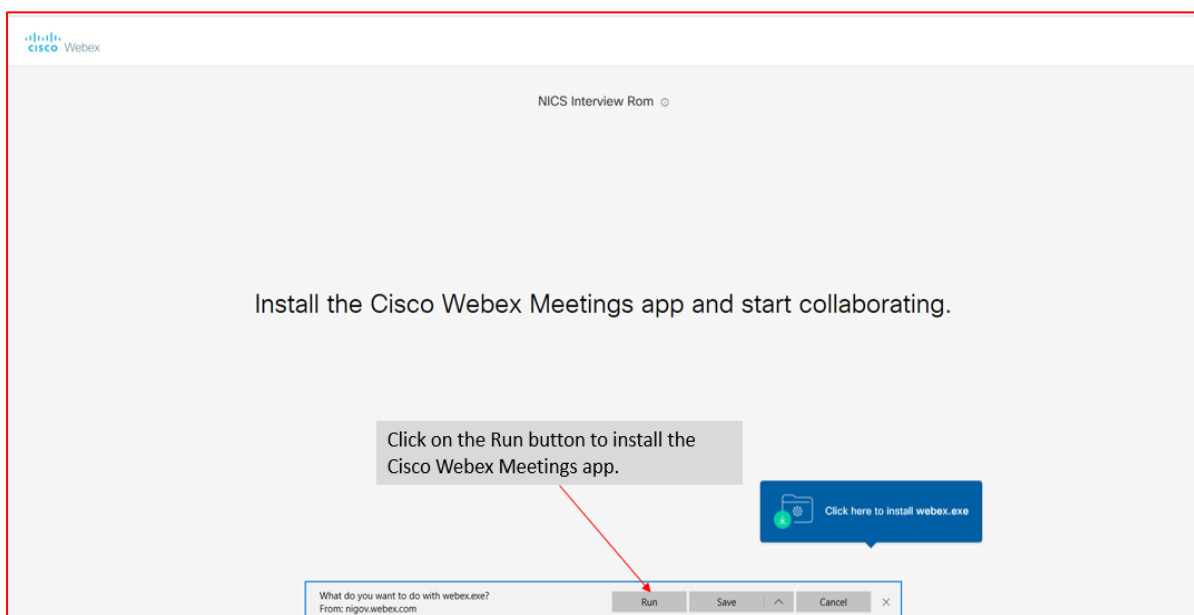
cisco Webex

NICS Interview Rom

Install the Cisco Webex Meetings app and start collaborating.

Click on the Run button to install the Cisco Webex Meetings app.

Click here to install webex.exe

What do you want to do with webex.exe?
From: nigov.webex.com

Run

Save

Cancel

×